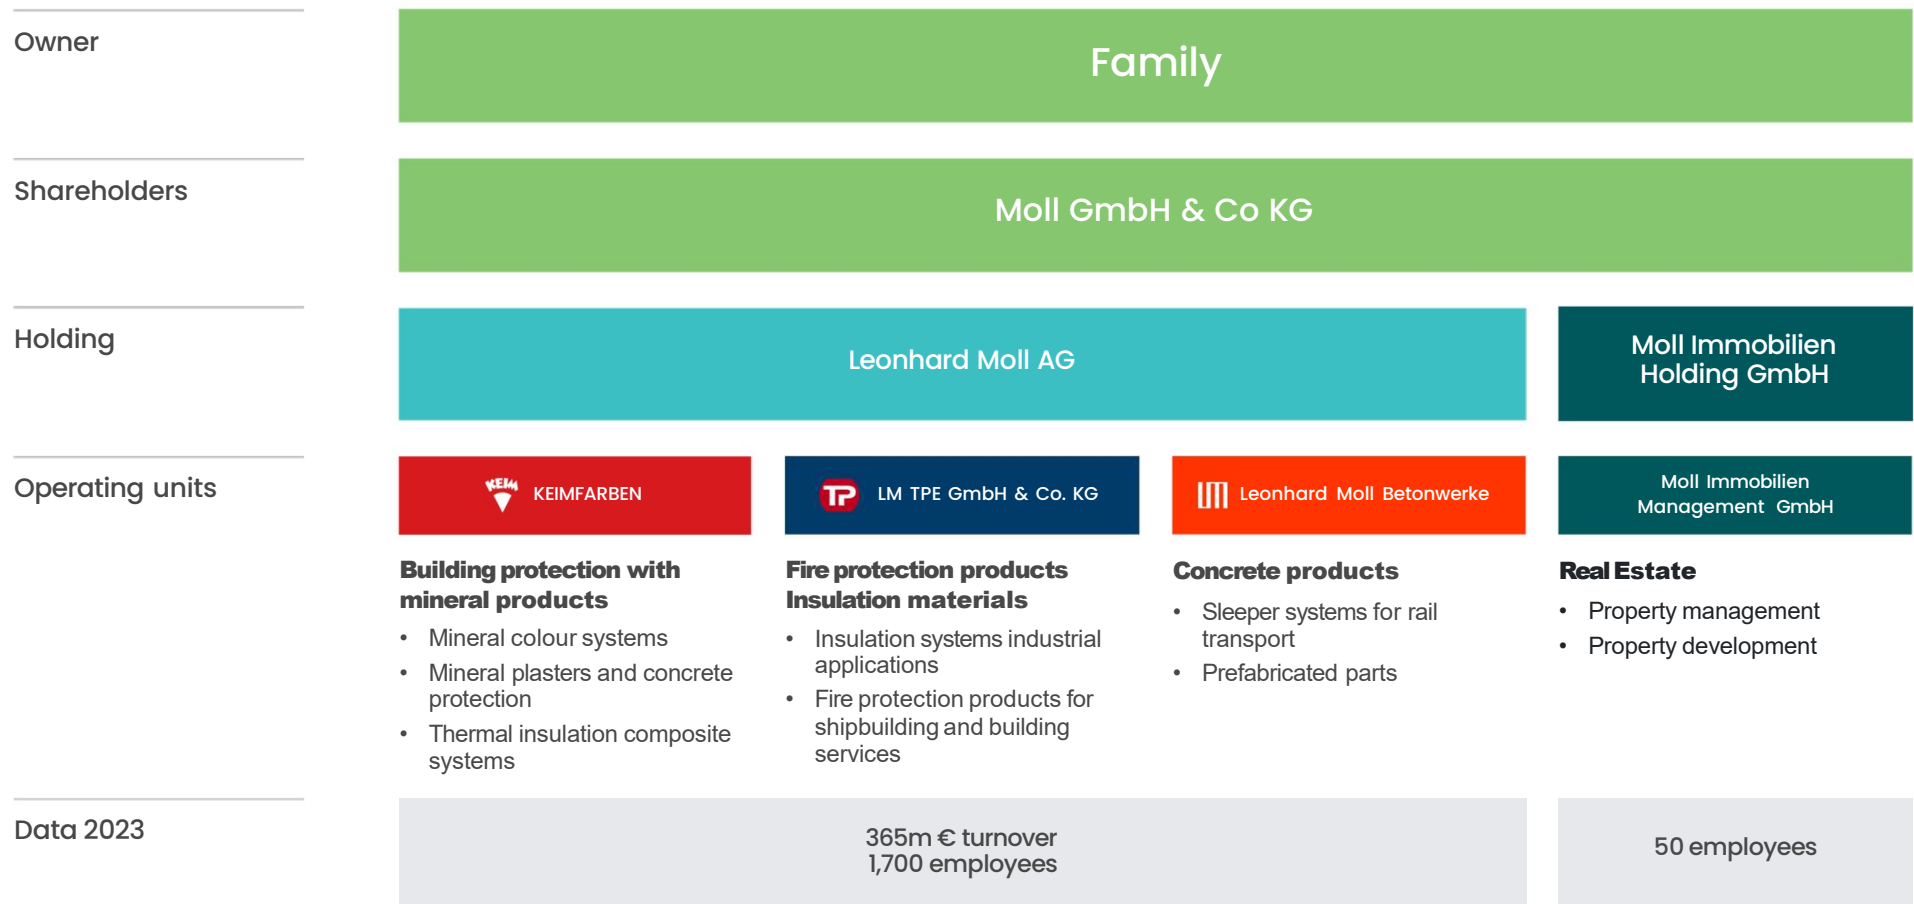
Owner

Family

Shareholders

Moll GmbH & Co KG

Holding

Leonhard Moll AG

Moll Immobilien Holding GmbH

Operating units

KEIM KEIMFARBEN

TP LM TPE GmbH & Co. KG

Leonhard Moll Betonwerke

Moll Immobilien Management GmbH

Building protection with mineral products
- Mineral colour systems
- Mineral plasters and concrete protection
- Thermal insulation composite systems

Fire protection products Insulation materials
- Insulation systems industrial applications
- Fire protection products for shipbuilding and building services

Concrete products
- Sleeper systems for rail transport
- Prefabricated parts

Real Estate
- Property management
- Property development

Data 2023

365m € turnover
1,700 employees

50 employees